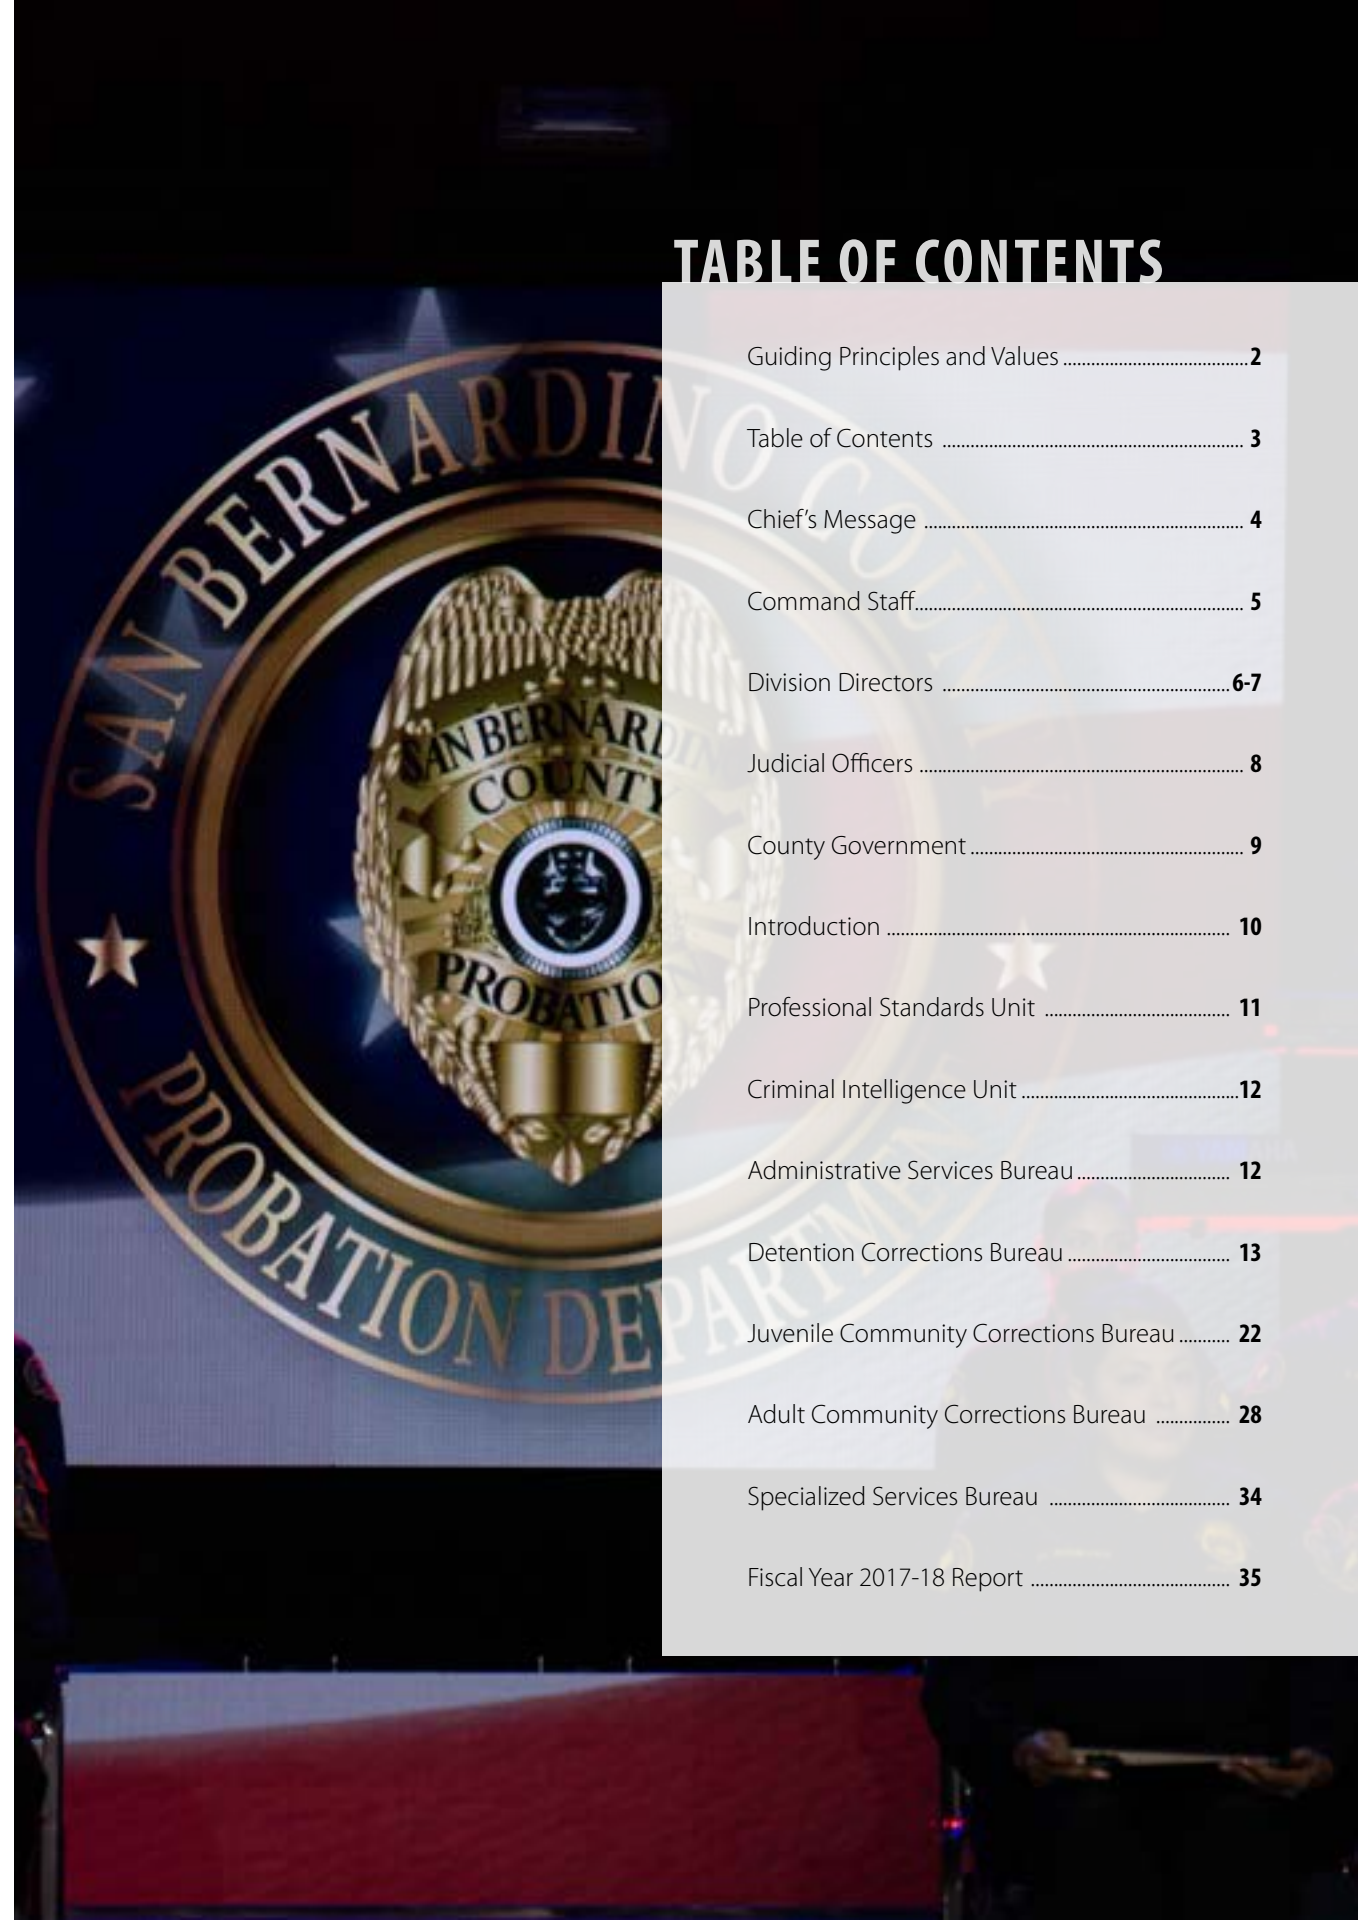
SAN BERNARDINO COUNTY PROBATION DEPARTMENT

SAN BERNARDINO COUNTY PROBATION

TABLE OF CONTENTS

| | |
|---|---|
| Guiding Principles and Values | 2 |
| Table of Contents | 3 |
| Chief's Message | 4 |
| Command Staff | 5 |
| Division Directors | 6-7 |
| Judicial Officers | 8 |
| County Government | 9 |
| Introduction | 10 |
| Professional Standards Unit | 11 |
| Criminal Intelligence Unit | 12 |
| Administrative Services Bureau | 12 |
| Detention Corrections Bureau | 13 |
| Juvenile Community Corrections Bureau | 22 |
| Adult Community Corrections Bureau | 28 |
| Specialized Services Bureau | 34 |
| Fiscal Year 2017-18 Report | 35 |